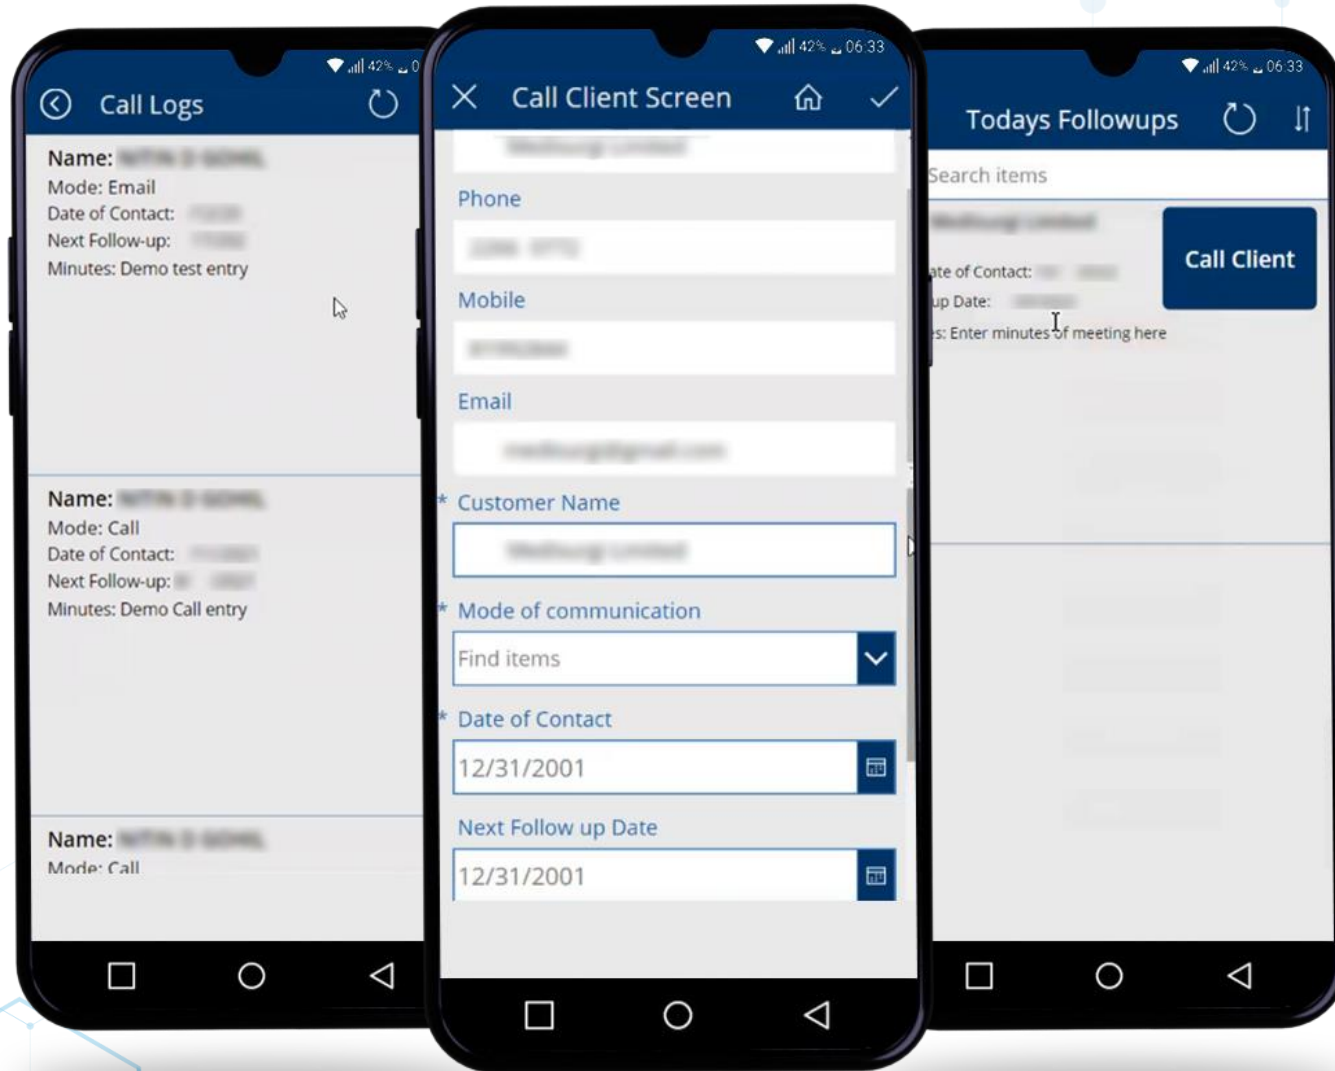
42% 0

Call Logs

Name: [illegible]
Mode: Email
Date of Contact: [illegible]
Next Follow-up: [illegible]
Minutes: Demo test entry

Name: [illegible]
Mode: Call
Date of Contact: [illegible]
Next Follow-up: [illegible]
Minutes: Demo Call entry

Name: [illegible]
Mode: Call

42% 06:33

Call Client Screen

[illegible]

Phone

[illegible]

Mobile

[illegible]

Email

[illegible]

* Customer Name

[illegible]

* Mode of communication

Find items

* Date of Contact

12/31/2001

Next Follow up Date

12/31/2001

42% 06:33

Todays Followups

Search items

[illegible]

ate of Contact: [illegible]

up Date: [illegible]

s: Enter minutes of meeting here

Call Client